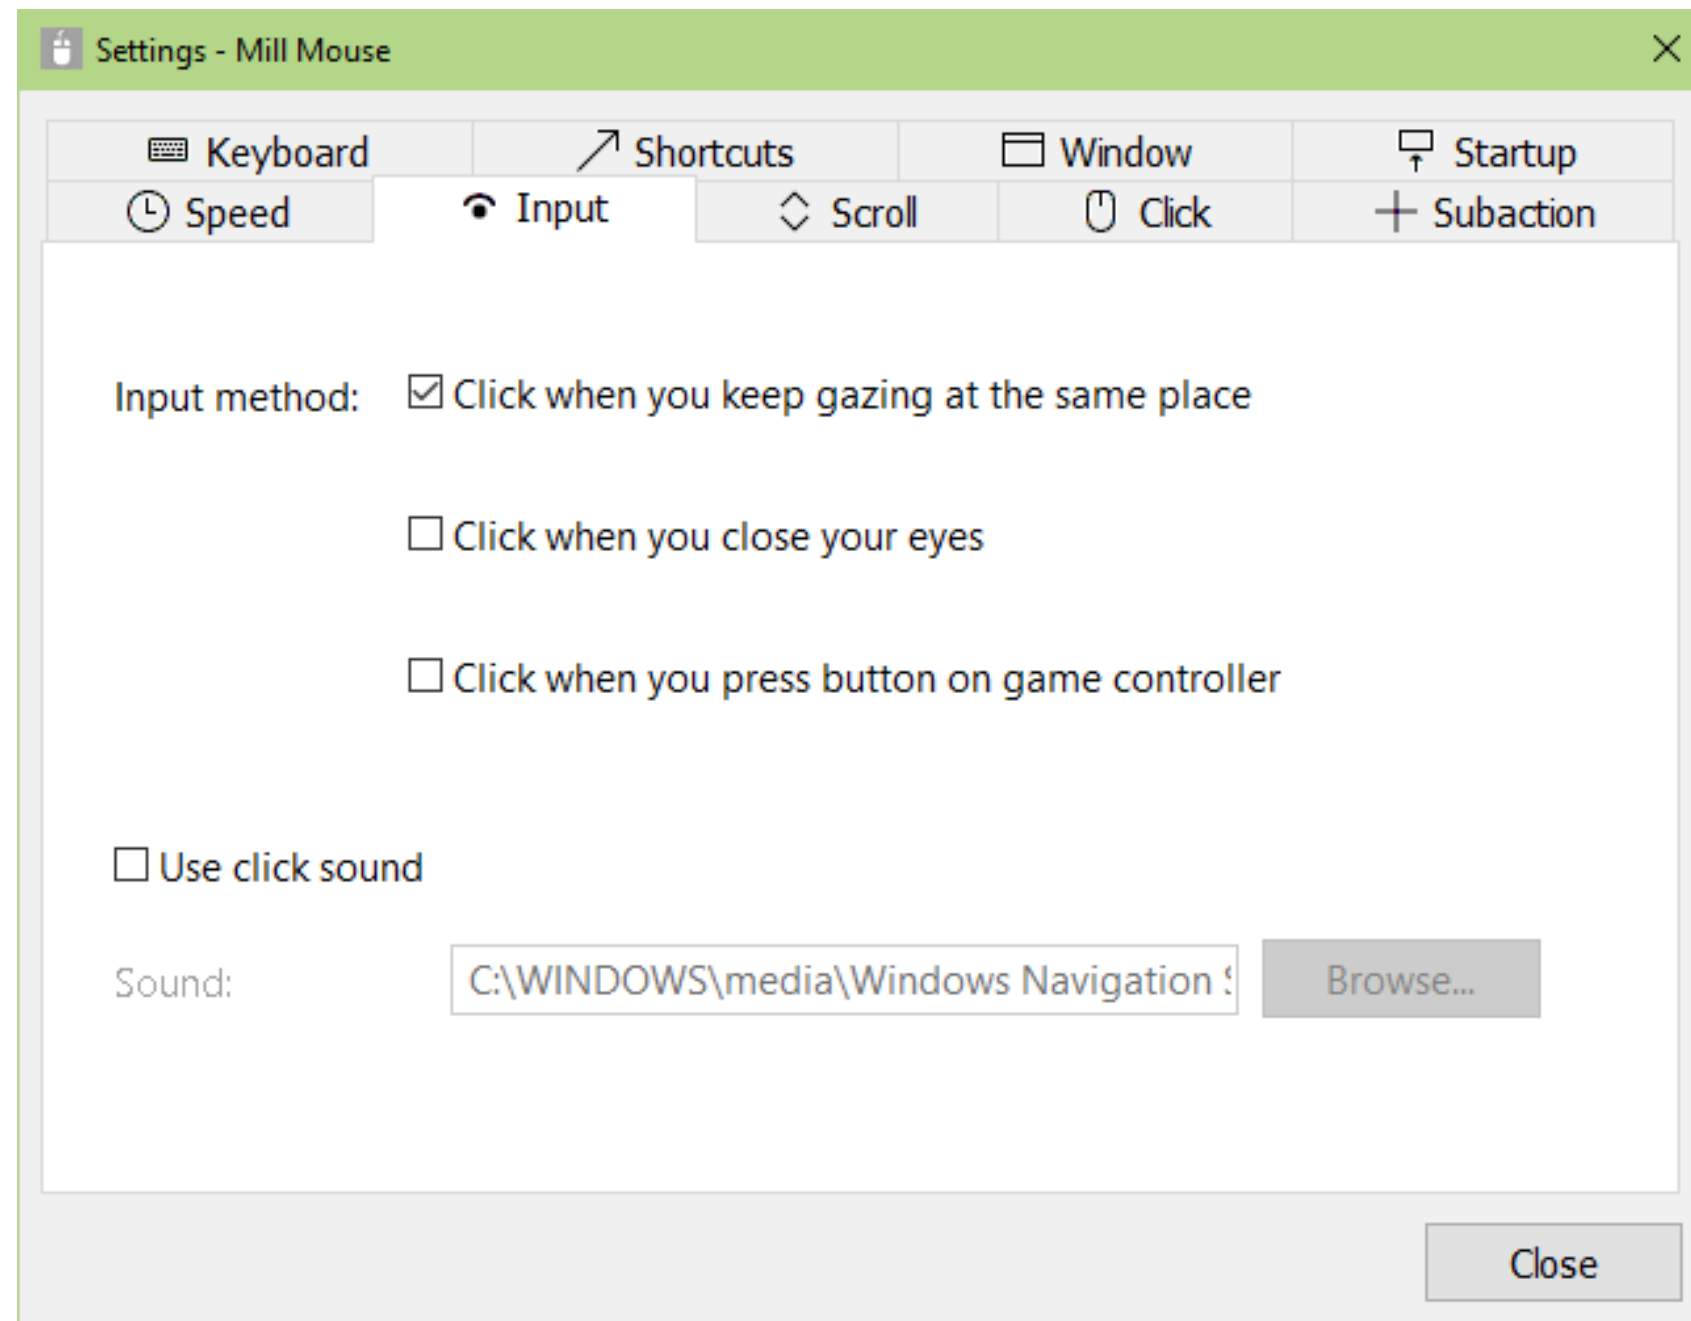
Settings - Mill Mouse

Keyboard
Shortcuts
Window
Startup
Speed
Input
Scroll
Click
Subaction

Input method: ☑ Click when you keep gazing at the same place

☐ Click when you close your eyes

☐ Click when you press button on game controller

☐ Use click sound

Sound: C:\WINDOWS\media\Windows Navigation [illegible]

Browse...

Close